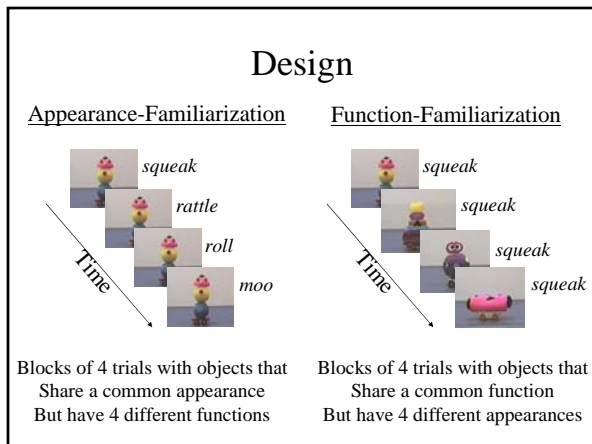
Design

Appearance-Familiarization

*squeak*

*rattle*

*roll*

*moo*

Time

Blocks of 4 trials with objects that Share a common appearance But have 4 different functions

Function-Familiarization

*squeak*

*squeak*

*squeak*

*squeak*

Time

Blocks of 4 trials with objects that Share a common function But have 4 different appearances